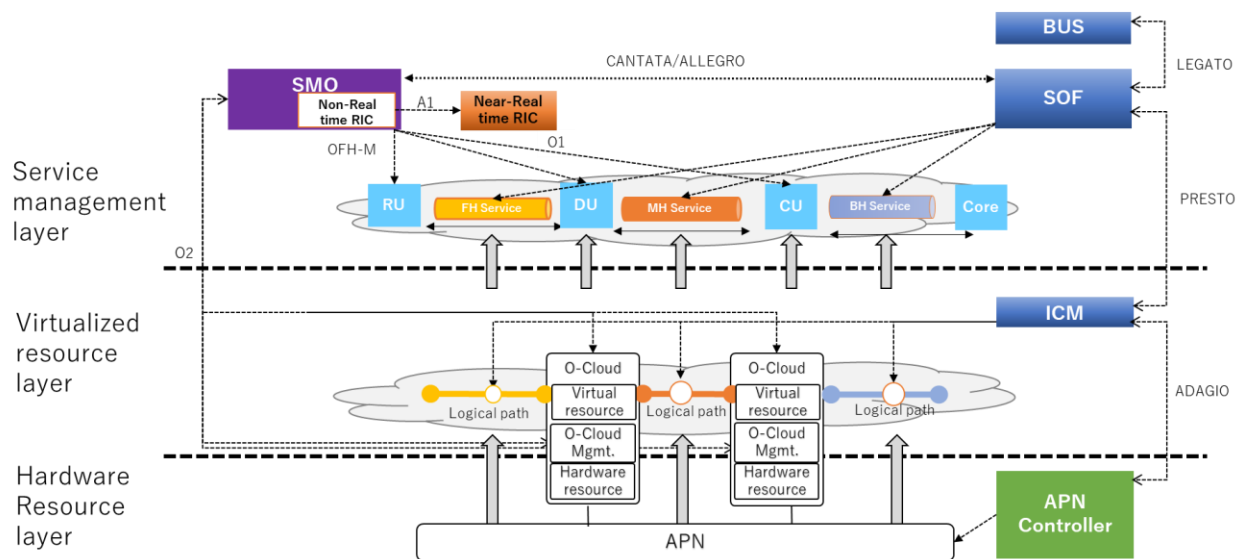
BUS

CANTATA/ALLEGRO

LEGATO

SMO

Non-Real time RIC

A1

Near-Real time RIC

SOF

O1

OFH-M

Service management layer

RU

FH Service

DU

MH Service

CU

BH Service

Core

PRESTO

O2

Virtualized resource layer

ICM

O-Cloud

O-Cloud

Virtual resource

Virtual resource

Logical path

Logical path

Logical path

ADAGIO

O-Cloud Mgmt.

O-Cloud Mgmt.

Hardware Resource layer

Hardware resource

Hardware resource

APN Controller

APN